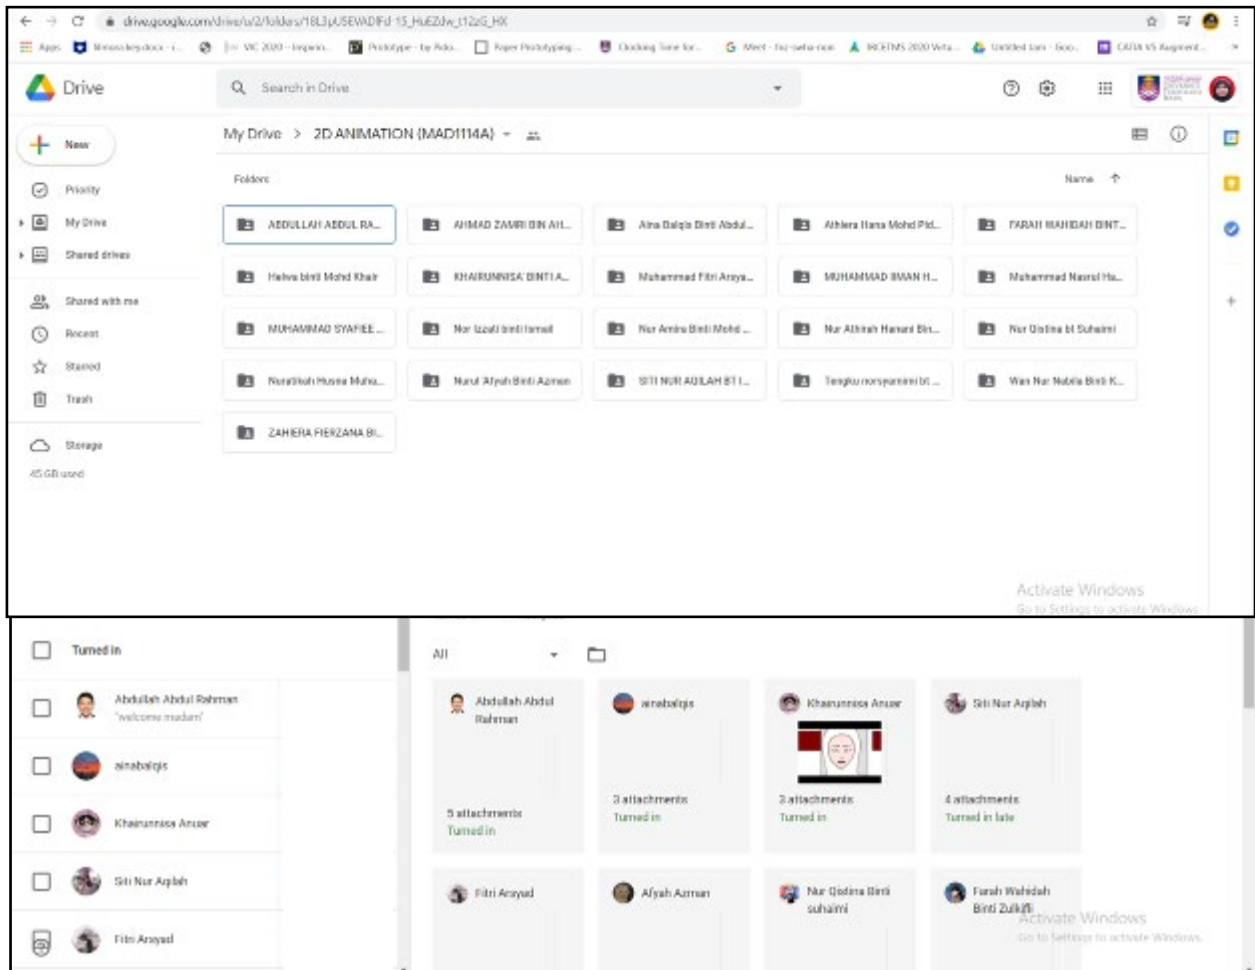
drive.google.com/drive/u/2/folders/18L3pU5EWADfFd-15_HuEZdw_t12zG_HX

Apps Wonoo-keydocs - ... VIC 2020 - Inspirin... Prototype - by Ado... Paper Prototyping ... Clocking Time for... Meet - foz-setu-ncm ACETMS 2020 Welc... Untitled form - Goo... CATIA V5 Assignment...

Drive

Search in Drive

New

Priority

My Drive

Shared drives

Shared with me

Recent

Starred

Trash

Storage

45 GB used

My Drive > 2D ANIMATION (MAD1114A)

Folders

Name

ABDULLAH ABDUL RA...
AHMAD ZAMRI BIN AH...
Aina Balqis Binti Abdul...
Athiera Hana Mohd Pid...
FARAH WAHIDAH BINT...
Helwa binti Mohd Khair
KHAIRUNNISA BINTI A...
Muhammad Fitri Arsya...
MUHAMMAD IMAN H...
Muhammad Nasrul Ha...
MUHAMMAD SYAFIEE ...
Nor Izzati binti Ismail
Nur Amira Binti Mohd ...
Nur Athirah Hanani Bin...
Nur Qistina bt Suhaimi
Nurulikah Husna Muha...
Nurul Afiyah Binti Azman
SITI NUR AQILAH BT I...
Tengku norsyamimi bt ...
Wan Nur Nabila Binti K...
ZAHIERA FIERZANA BI...

Activate Windows
Go to Settings to activate Windows.

Turned in

Abdullah Abdul Rahman
"welcome madam"

ainabalqis

Khairunnisa Anuar

Siti Nur Aqilah

Fitri Arsyad

All

Abdullah Abdul Rahman
5 attachments
Turned in

ainabalqis
3 attachments
Turned in

Khairunnisa Anuar
3 attachments
Turned in

Siti Nur Aqilah
4 attachments
Turned in late

Fitri Arsyad

Afiyah Azman

Nur Qistina Binti suhaimi

Farah Wahidah Binti Zulkifli

Activate Windows
Go to Settings to activate Windows.